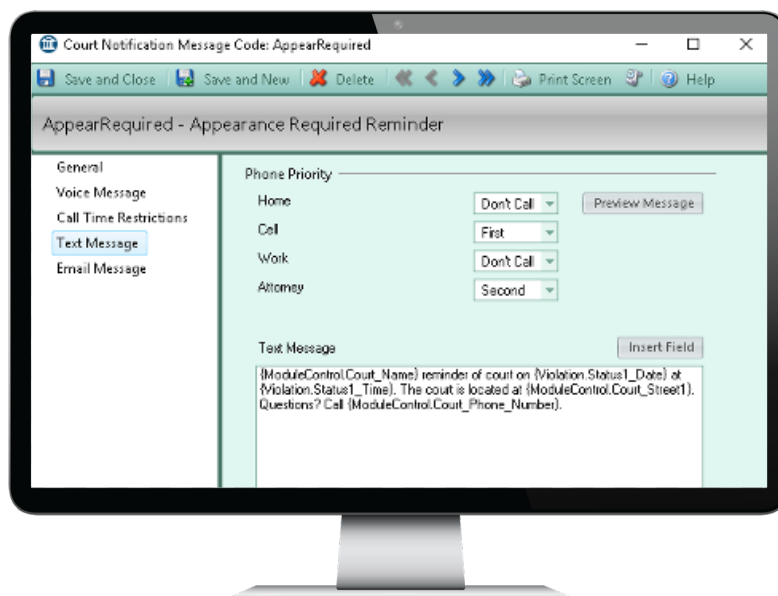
Court Notification Message Code: AppearRequired

Save and Close | Save and New | Delete | Print Screen | Help

AppearRequired - Appearance Required Reminder

General
Voice Message
Call Time Restrictions
Text Message
Email Message

Phone Priority

| | |
|---|---|
| Home | Don't Call |
| Cell | First |
| Work | Don't Call |
| Attorney | Second |

Preview Message

Text Message

Insert Field

{ModuleControl.Court_Name} reminder of court on {Violation.Status1_Date} at {Violation.Status1_Time}. The court is located at {ModuleControl.Court_Street1}. Questions? Call {ModuleControl.Court_Phone_Number}.